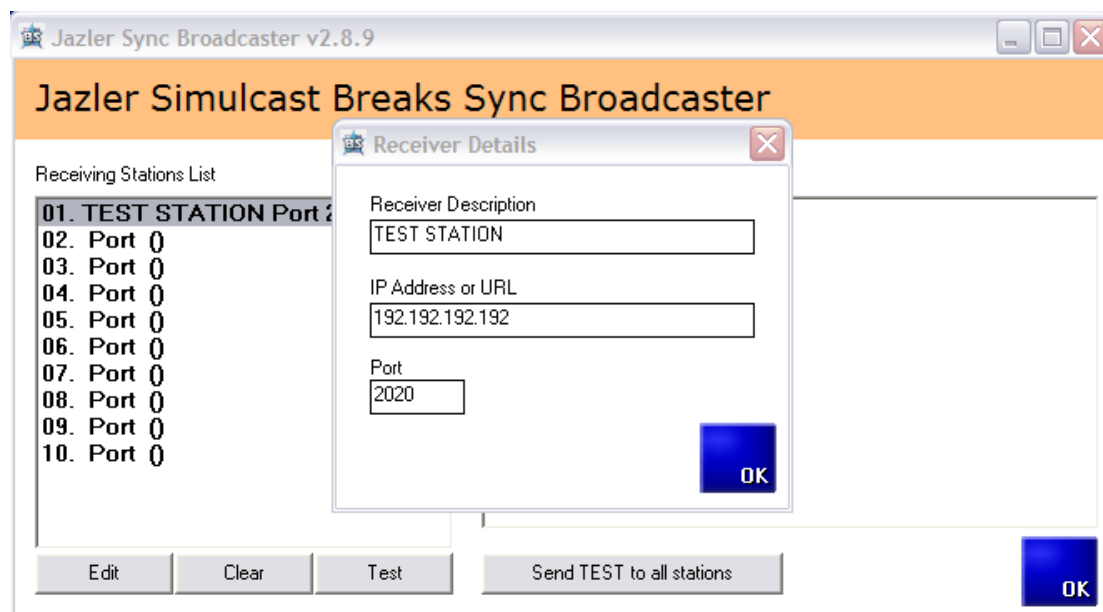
Jazler Sync Broadcaster v2.8.9

Jazler Simulcast Breaks Sync Broadcaster

Receiving Stations List

01. TEST STATION Port 2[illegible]
02. Port ()
03. Port ()
04. Port ()
05. Port ()
06. Port ()
07. Port ()
08. Port ()
09. Port ()
10. Port ()

Receiver Details

Receiver Description
TEST STATION

IP Address or URL
192.192.192.192

Port
2020

OK

Edit
Clear
Test
Send TEST to all stations
OK